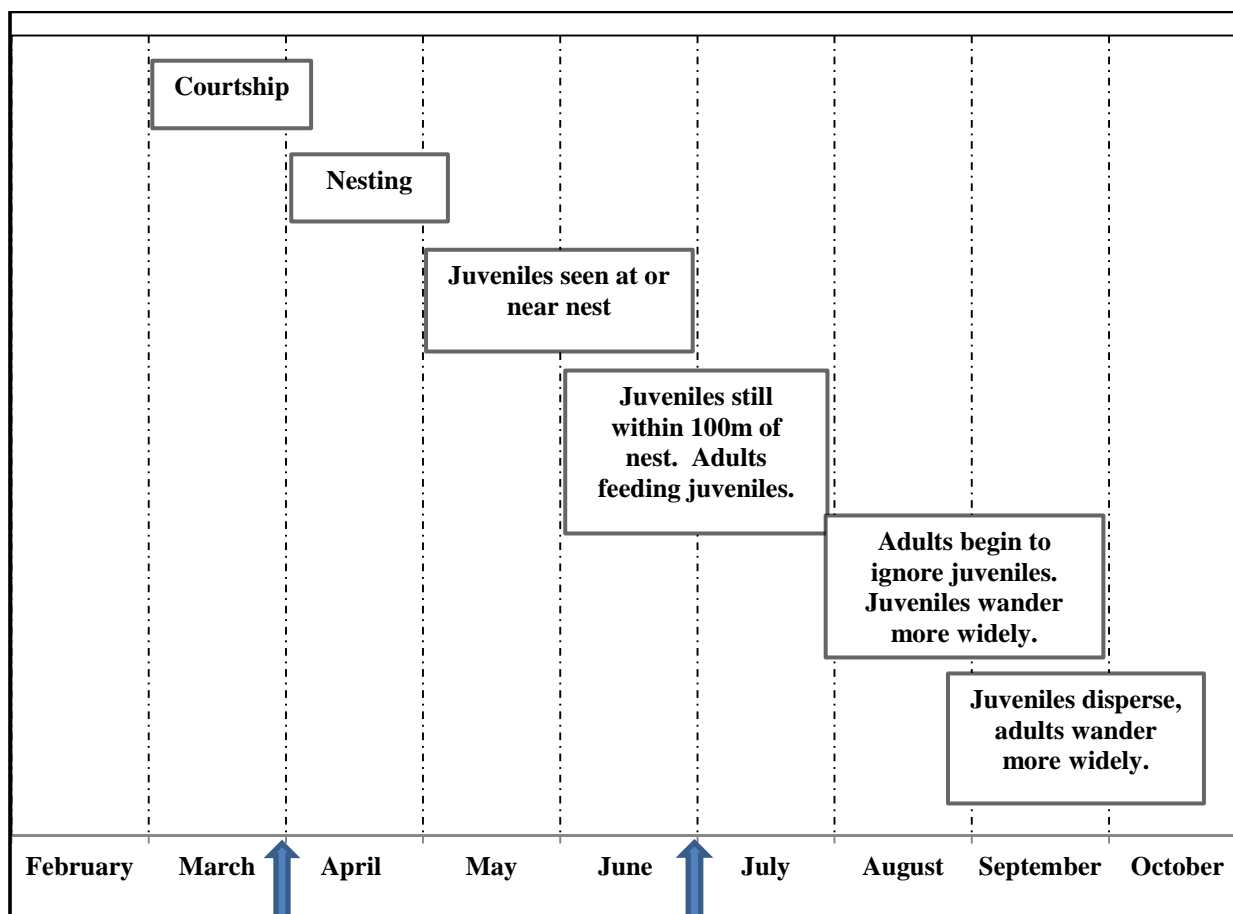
Courtship

Nesting

Juveniles seen at or near nest

Juveniles still within 100m of nest. Adults feeding juveniles.

Adults begin to ignore juveniles. Juveniles wander more widely.

Juveniles disperse, adults wander more widely.

| February | March | April | May | June | July | August | September | October |
|---|---|---|---|---|---|---|---|---|